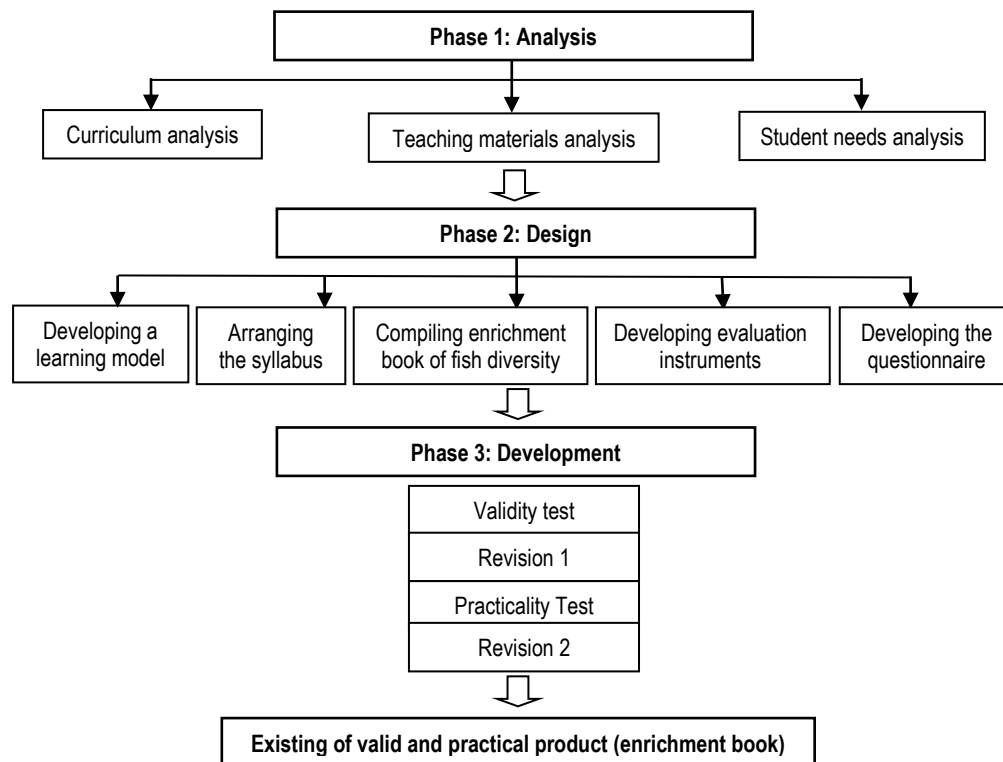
Phase 1: Analysis

Curriculum analysis

Teaching materials analysis

Student needs analysis

Phase 2: Design

Developing a learning model

Arranging the syllabus

Compiling enrichment book of fish diversity

Developing evaluation instruments

Developing the questionnaire

Phase 3: Development

Validity test

Revision 1

Practicality Test

Revision 2

Existing of valid and practical product (enrichment book)